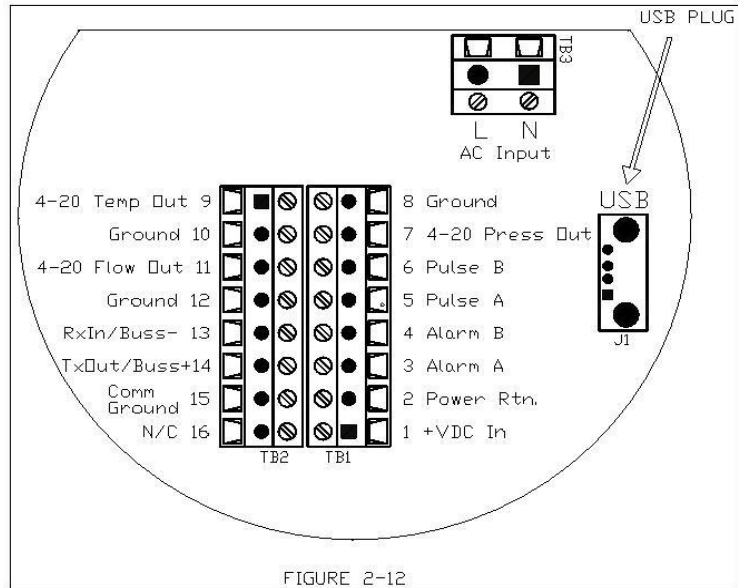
USB PLUG

TB3

L N
AC Input

USB

J1

4-20 Temp Out 9
Ground 10
4-20 Flow Out 11
Ground 12
RxIn/Buss- 13
TxOut/Buss+14
Comm Ground 15
N/C 16

TB2 TB1

8 Ground
7 4-20 Press Out
6 Pulse B
5 Pulse A
4 Alarm B
3 Alarm A
2 Power Rtn.
1 +VDC In

FIGURE 2-12